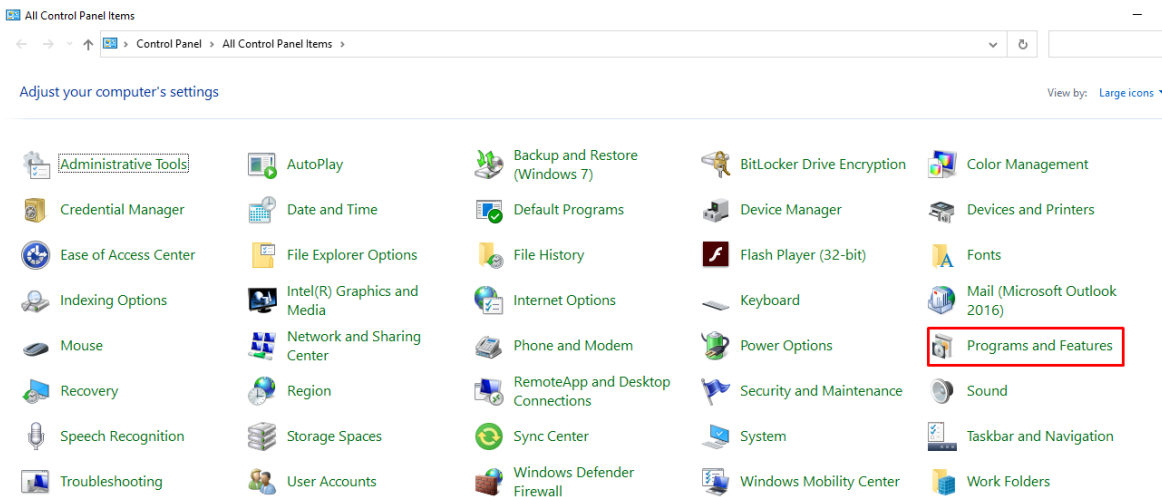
All Control Panel Items

Control Panel › All Control Panel Items ›

Adjust your computer's settings

View by: Large icons

Administrative Tools
AutoPlay
Backup and Restore (Windows 7)
BitLocker Drive Encryption
Color Management
Credential Manager
Date and Time
Default Programs
Device Manager
Devices and Printers
Ease of Access Center
File Explorer Options
File History
Flash Player (32-bit)
Fonts
Indexing Options
Intel(R) Graphics and Media
Internet Options
Keyboard
Mail (Microsoft Outlook 2016)
Mouse
Network and Sharing Center
Phone and Modem
Power Options
Programs and Features
Recovery
Region
RemoteApp and Desktop Connections
Security and Maintenance
Sound
Speech Recognition
Storage Spaces
Sync Center
System
Taskbar and Navigation
Troubleshooting
User Accounts
Windows Defender Firewall
Windows Mobility Center
Work Folders